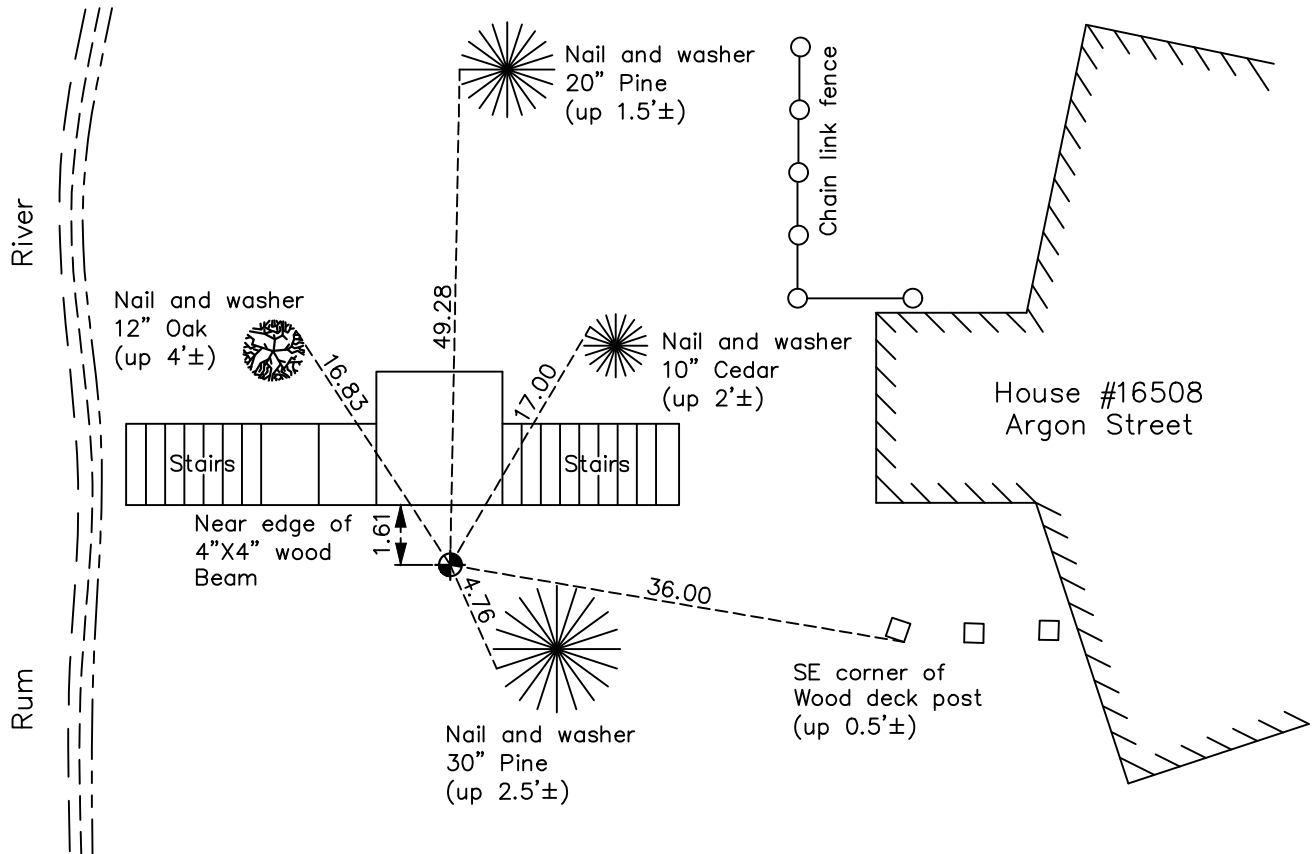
River

Rum

Nail and washer
20" Pine
(up 1.5'±)

Chain link fence

Nail and washer
12" Oak
(up 4'±)

49.28

16.83

17.00

Nail and washer
10" Cedar
(up 2'±)

House #16508
Argon Street

Stairs

Stairs

Near edge of
4"X4" wood
Beam

1.61

4.76

36.00

SE corner of
Wood deck post
(up 0.5'±)

Nail and washer
30" Pine
(up 2.5'±)